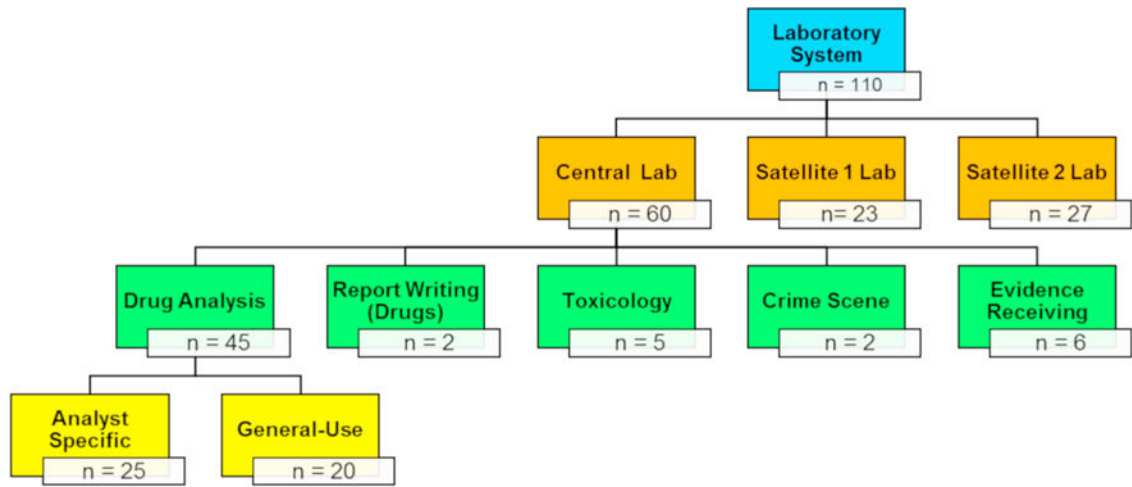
Laboratory System
n = 110

Central Lab
n = 60

Satellite 1 Lab
n= 23

Satellite 2 Lab
n = 27

Drug Analysis
n = 45

Report Writing (Drugs)
n = 2

Toxicology
n = 5

Crime Scene
n = 2

Evidence Receiving
n = 6

Analyst Specific
n = 25

General-Use
n = 20